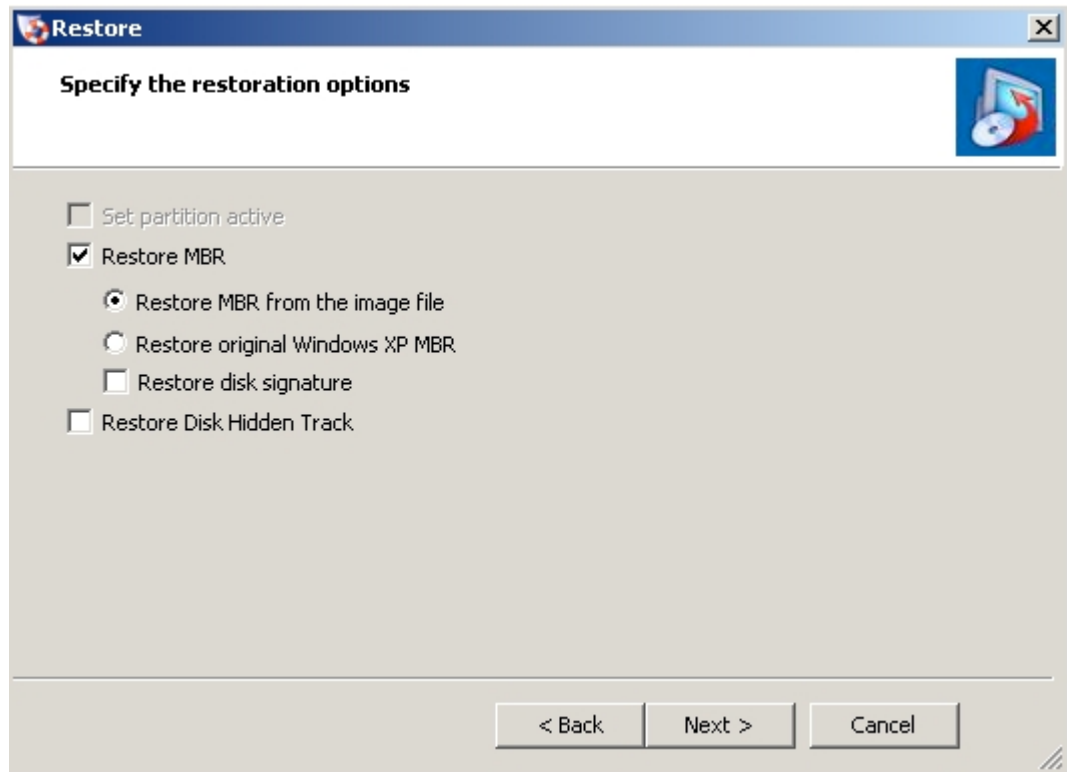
Restore

Specify the restoration options

Set partition active

Restore MBR

Restore MBR from the image file

Restore original Windows XP MBR

Restore disk signature

Restore Disk Hidden Track

< Back

Next >

Cancel